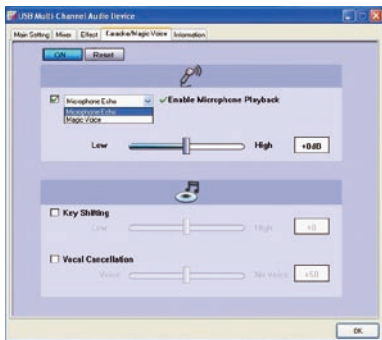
USB Multi Channel Audio Device

Main Setting | Mixer | Effect | Karaoke/Magic Voice | Information

ON | Reset

Microphone Echo
✓Enable Microphone Playback
Microphone Echo
Magic Voice

Low | High | +0dB

Key Shifting
Low | High | +0

Vocal Cancellation
Voice | No voice | +50

OK